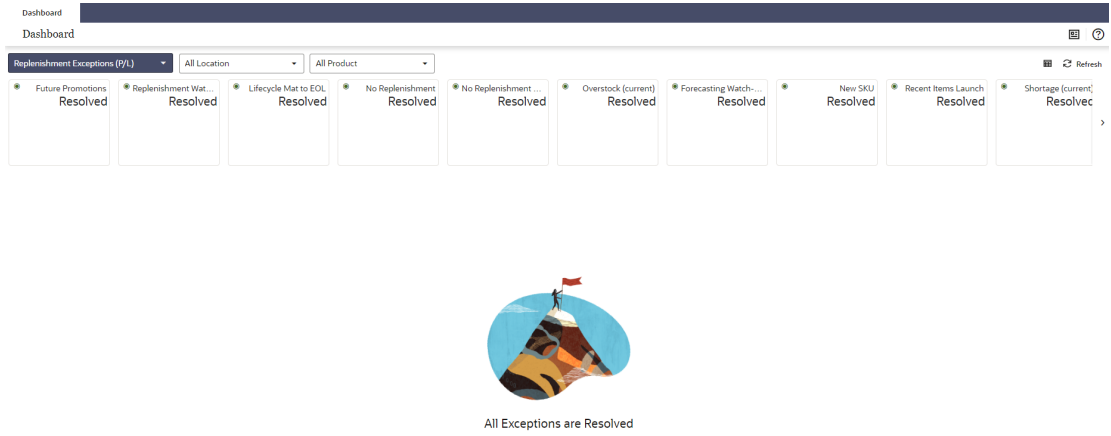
Dashboard

Dashboard

Replenishment Exceptions (P/L)

All Location

All Product

Refresh

Future Promotions
Resolved

Replenishment Wat...
Resolved

Lifecycle Mat to EOL
Resolved

No Replenishment
Resolved

No Replenishment ...
Resolved

Overstock (current)
Resolved

Forecasting Watch-...
Resolved

New SKU
Resolved

Recent Items Launch
Resolved

Shortage (current)
Resolved

All Exceptions are Resolved